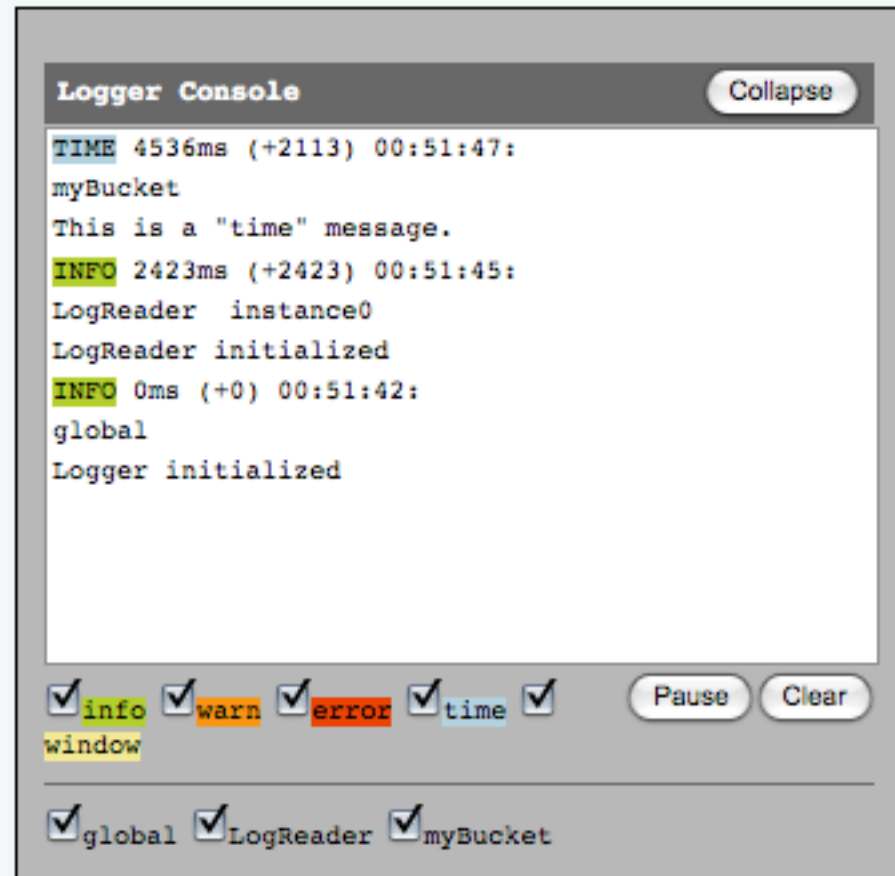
Logger Console

Collapse

TIME 4536ms (+2113) 00:51:47:
myBucket
This is a "time" message.

INFO 2423ms (+2423) 00:51:45:
LogReader instance0
LogReader initialized

INFO 0ms (+0) 00:51:42:
global
Logger initialized

info warn error time window

Pause Clear

global LogReader myBucket